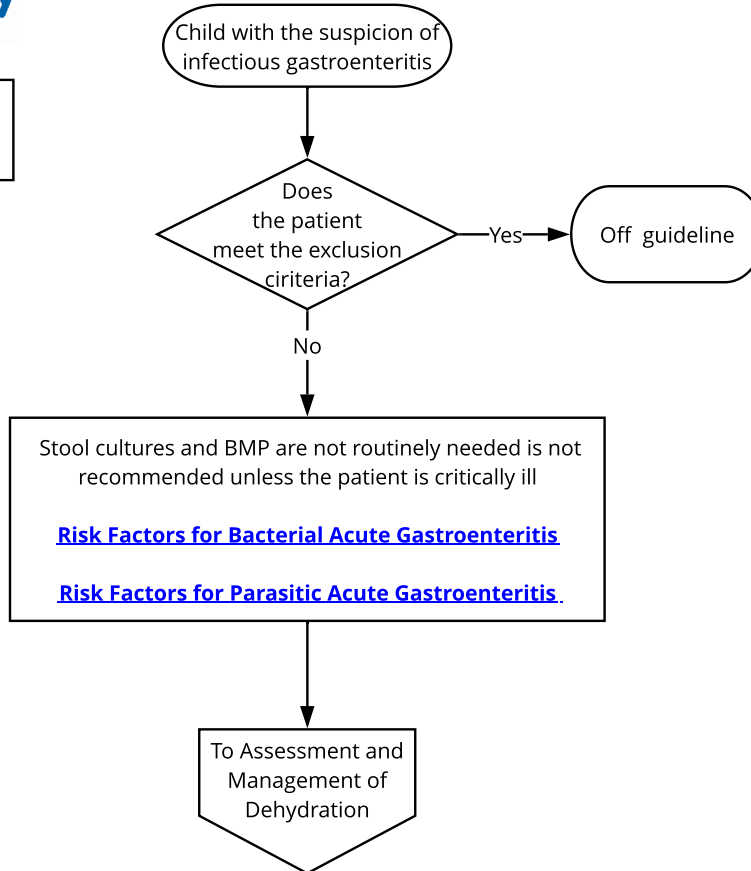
Child with the suspicion of infectious gastroenteritis

Does the patient meet the exclusion ciriteria?

Yes

Off guideline

No

Stool cultures and BMP are not routinely needed is not recommended unless the patient is critically ill

Risk Factors for Bacterial Acute Gastroenteritis

Risk Factors for Parasitic Acute Gastroenteritis

To Assessment and Management of Dehydration